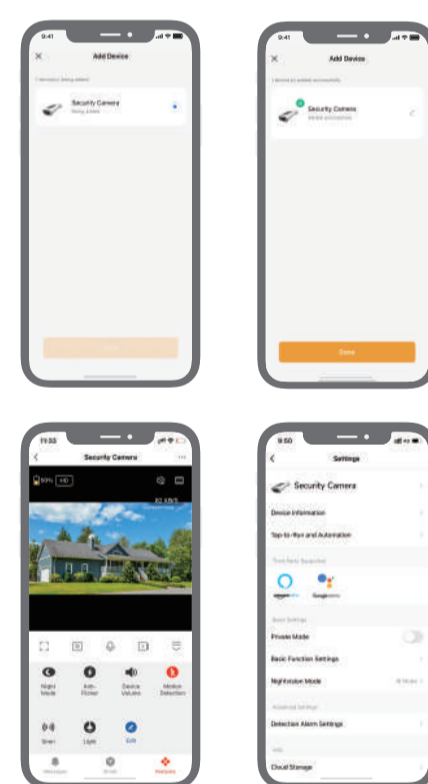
9:41

Add Device

Security Camera
Being added

9:41

Add Device

Security Camera

Done

11:55

Security Camera

HD

Night Mode

Anti-Flicker

Device Volume

Motion Detection

Siren

Light

Edit

9:50

Settings

Security Camera

Device Information

Tap-to-Run and Automation

amazon alexa

Google Assistant

Private Mode

Basic Function Settings

Nightvision Mode

Detection Alarm Settings

Cloud Storage